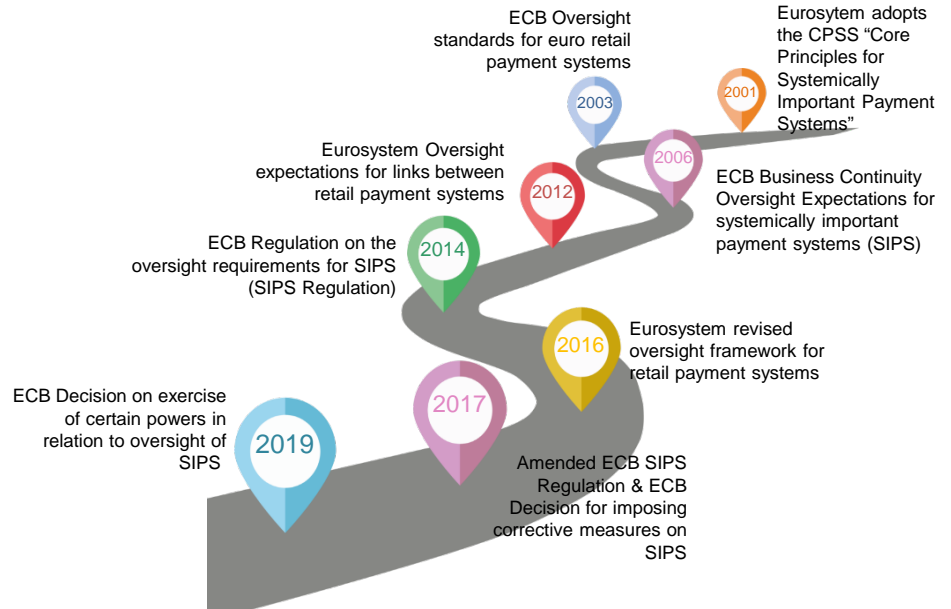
Eurosytem adopts the CPSS "Core Principles for Systemically Important Payment Systems"

2001

ECB Oversight standards for euro retail payment systems

2003

2006

ECB Business Continuity Oversight Expectations for systemically important payment systems (SIPS)

Eurosystem Oversight expectations for links between retail payment systems

2012

ECB Regulation on the oversight requirements for SIPS (SIPS Regulation)

2014

2016

Eurosystem revised oversight framework for retail payment systems

2017

Amended ECB SIPS Regulation & ECB Decision for imposing corrective measures on SIPS

ECB Decision on exercise of certain powers in relation to oversight of SIPS

2019